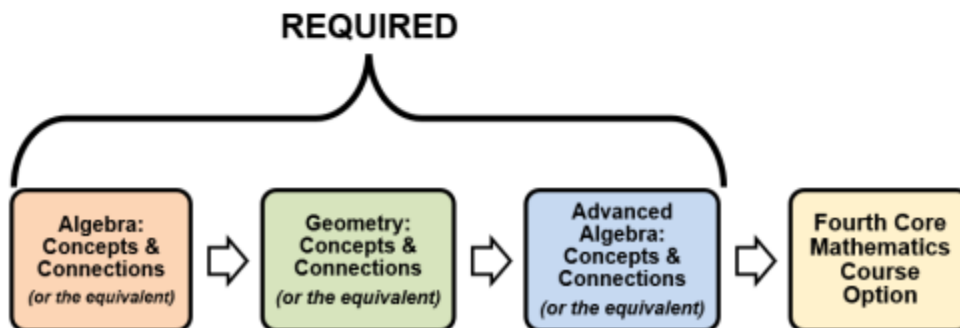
REQUIRED

Algebra: Concepts & Connections
(or the equivalent)

Geometry: Concepts & Connections
(or the equivalent)

Advanced Algebra: Concepts & Connections
(or the equivalent)

Fourth Core Mathematics Course Option